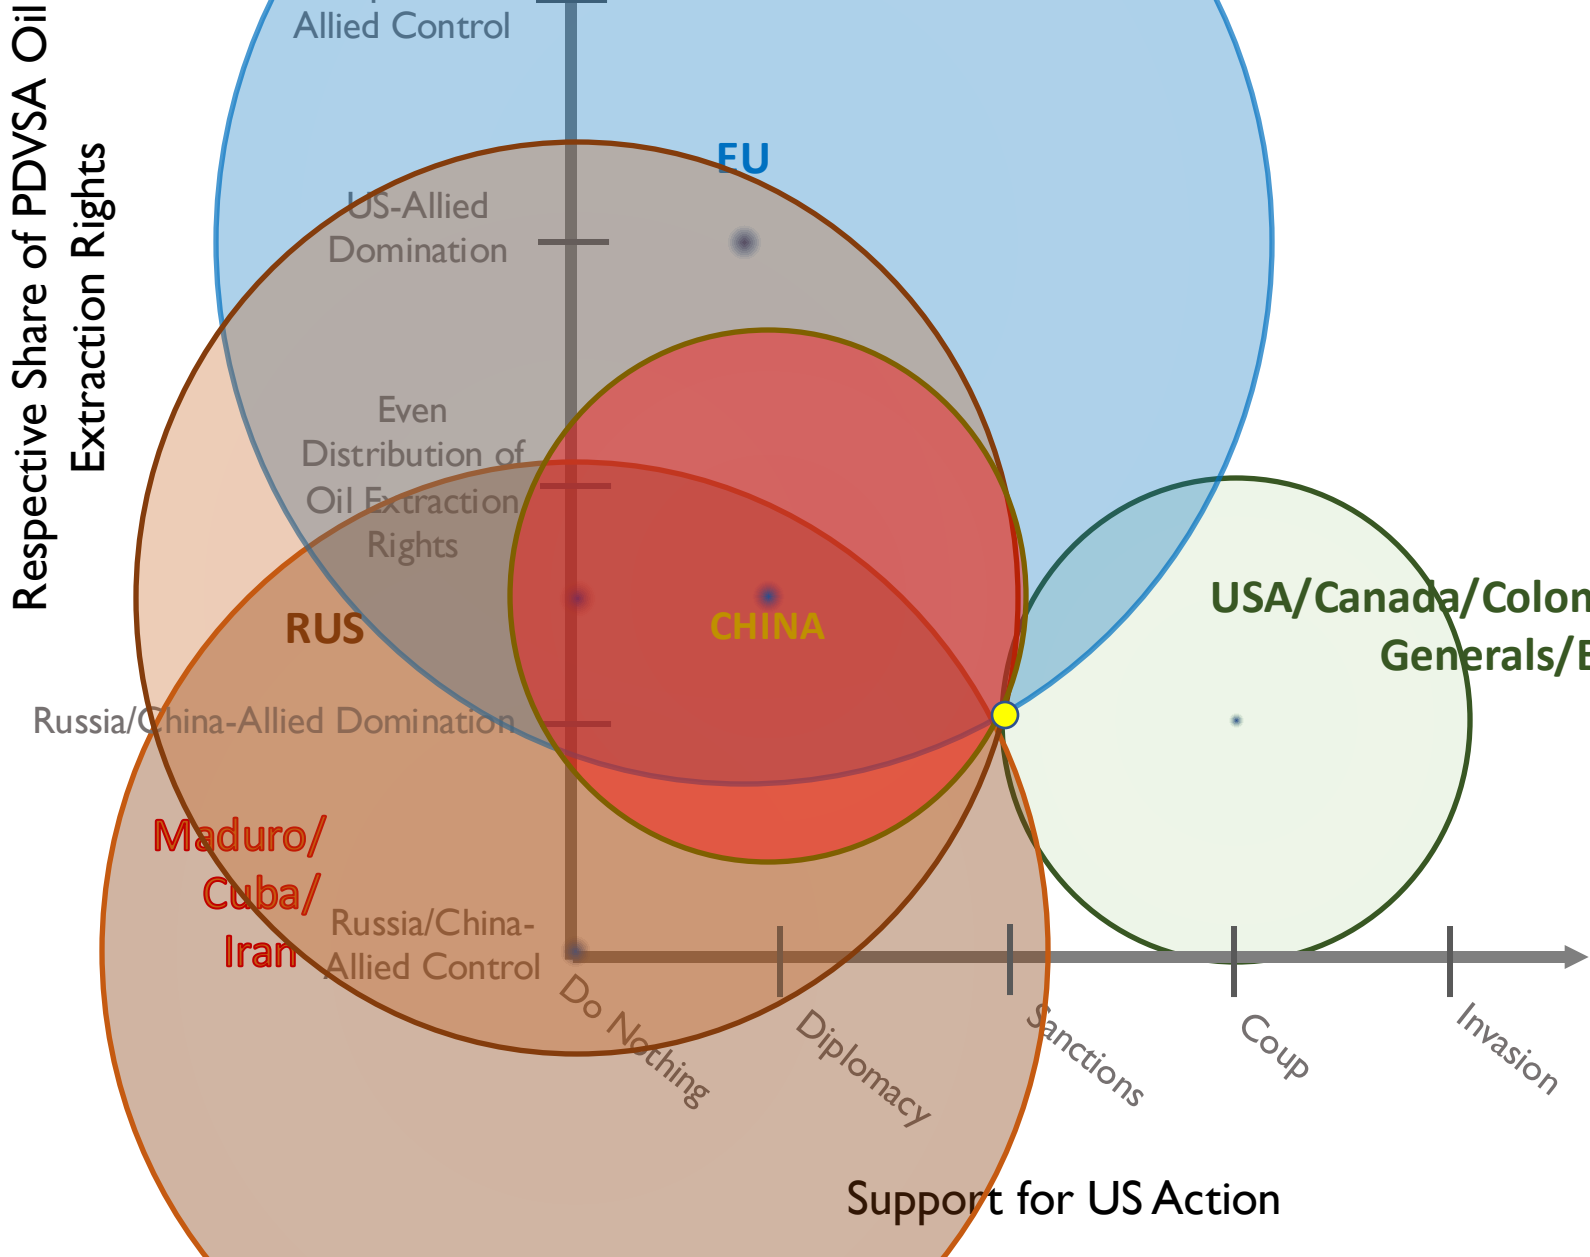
Respective Share of PDVSA Oil Extraction Rights

Allied Control

EU

US-Allied Domination

Even Distribution of Oil Extraction Rights

RUS

CHINA

USA/Canada/Colon
Generals/E

Russia/China-Allied Domination

Maduro/ Cuba/ Iran

Russia/China-Allied Control

Do Nothing

Diplomacy

Sanctions

Coup

Invasion

Support for US Action